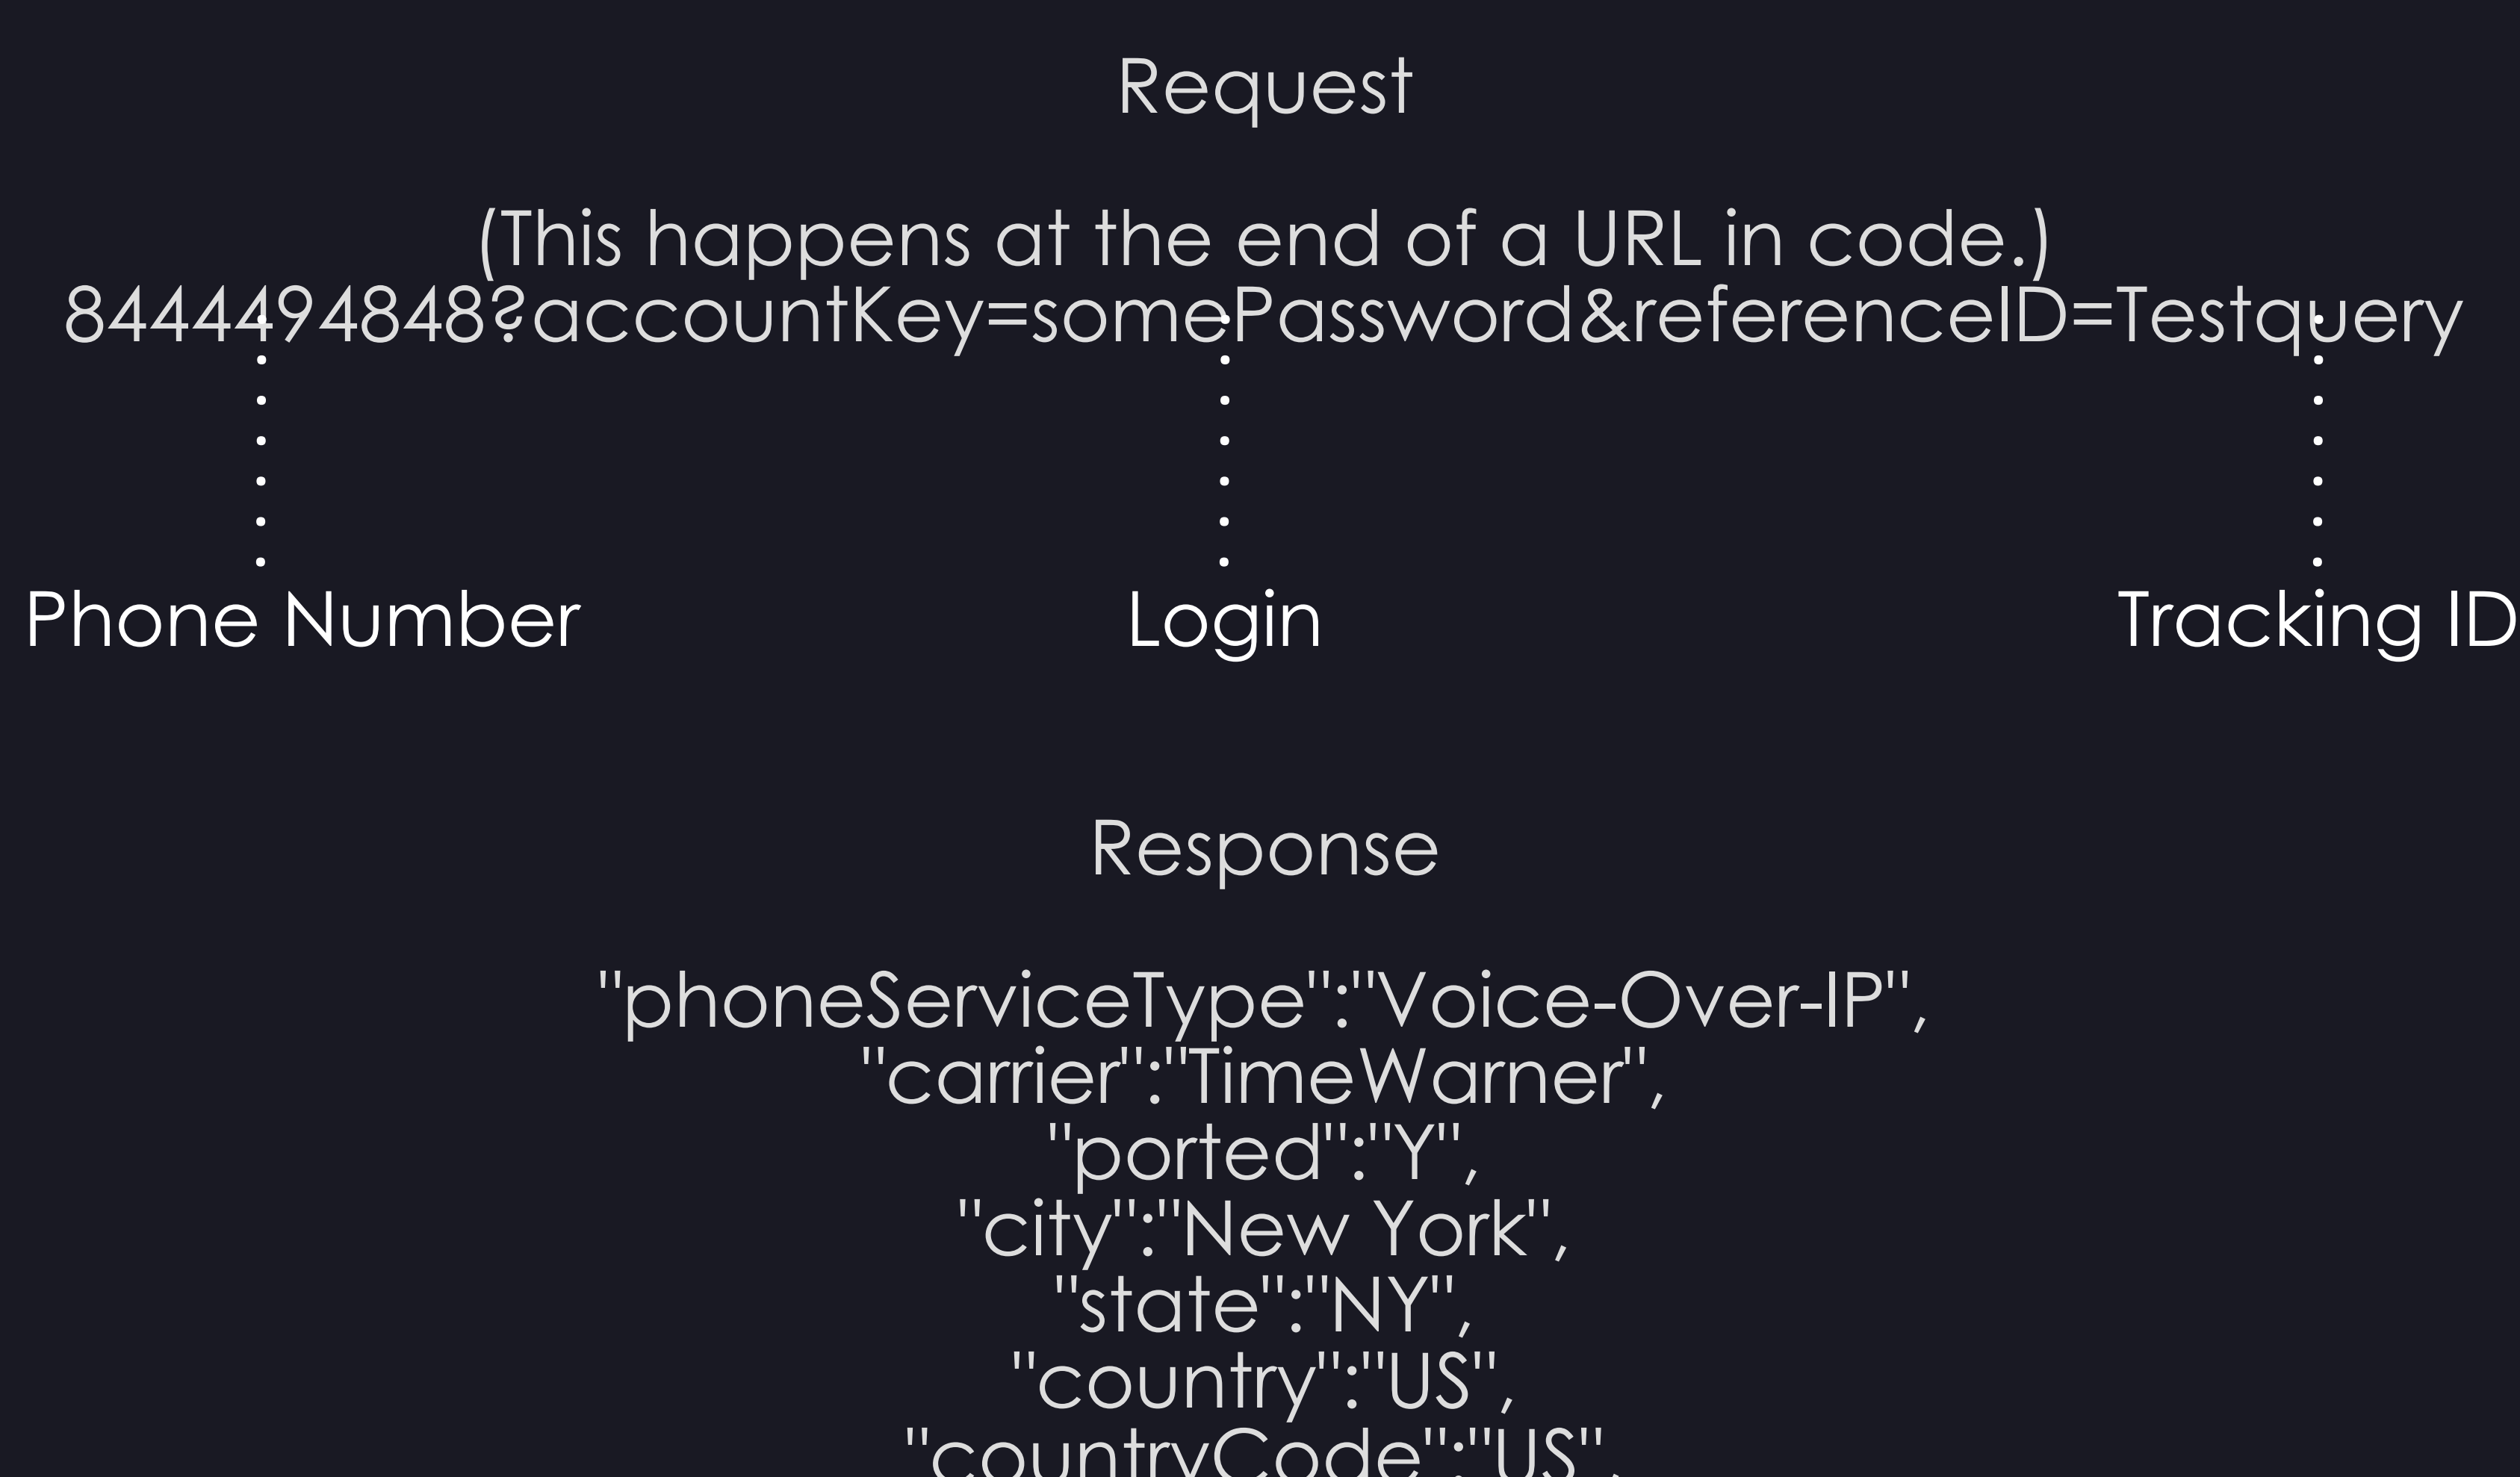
Request

(This happens at the end of a URL in code.)
8444494848?accountKey=somePassword&referenceID=Testquery

Phone Number

Login

Tracking ID

Response

"phoneServiceType":"Voice-Over-IP",
"carrier":"TimeWarner",
"ported":"Y",
"city":"New York",
"state":"NY",
"country":"US",
"countryCode":"US",